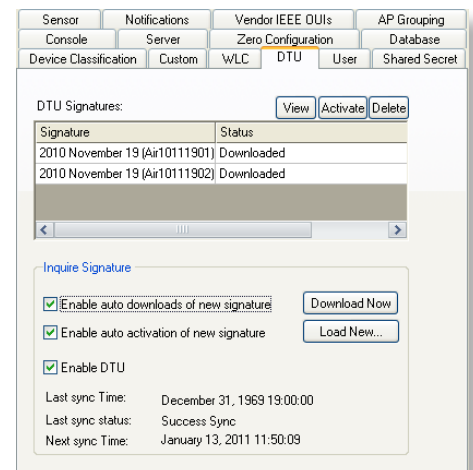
Sensor | Notifications | Vendor IEEE OUIs | AP Grouping
Console | Server | Zero Configuration | Database
Device Classification | Custom | WLC | DTU | User | Shared Secret

DTU Signatures:

View | Activate | Delete

| Signature | Status |
|---|---|
| 2010 November 19 (Air10111901) | Downloaded |
| 2010 November 19 (Air10111902) | Downloaded |

Inquire Signature

Enable auto downloads of new signature

Download Now

Enable auto activation of new signature

Load New...

Enable DTU

Last sync Time: December 31, 1969 19:00:00

Last sync status: Success Sync

Next sync Time: January 13, 2011 11:50:09